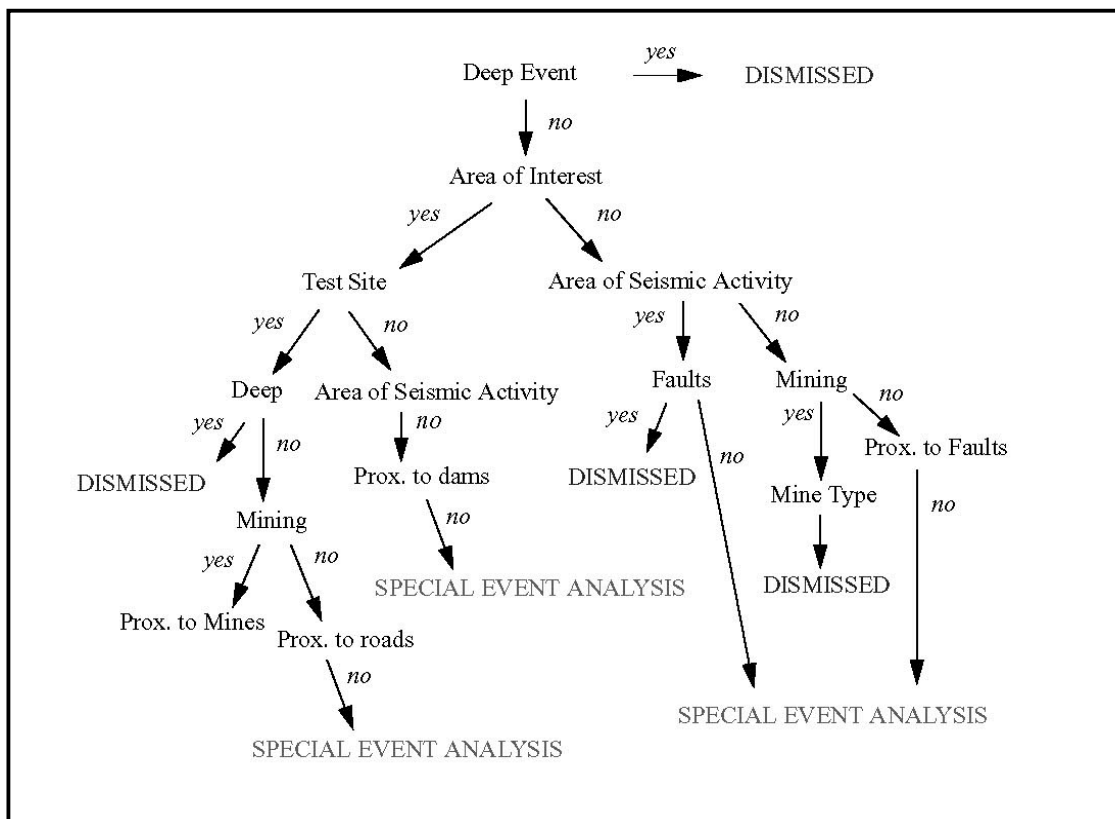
Deep Event
yes
DISMISSED
no
Area of Interest
yes
no
Test Site
Area of Seismic Activity
yes
no
yes
no
Deep
Area of Seismic Activity
Faults
Mining
no
yes
no
no
yes
yes
Prox. to Faults
DISMISSED
Prox. to dams
DISMISSED
no
Mine Type
no
Mining
no
yes
no
DISMISSED
SPECIAL EVENT ANALYSIS
Prox. to Mines
Prox. to roads
no
SPECIAL EVENT ANALYSIS
SPECIAL EVENT ANALYSIS